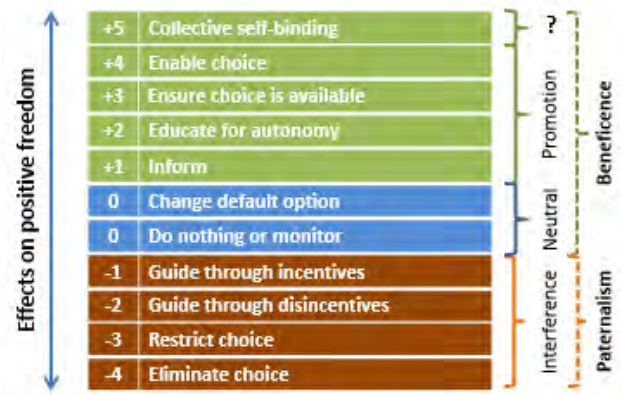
Effects on positive freedom

| | |
|---|---|
| +5 | Collective self-binding |
| +4 | Enable choice |
| +3 | Ensure choice is available |
| +2 | Educate for autonomy |
| +1 | Inform |
| 0 | Change default option |
| 0 | Do nothing or monitor |
| -1 | Guide through incentives |
| -2 | Guide through disincentives |
| -3 | Restrict choice |
| -4 | Eliminate choice |

?

Promotion

Neutral

Interference

Beneficence

Paternalism